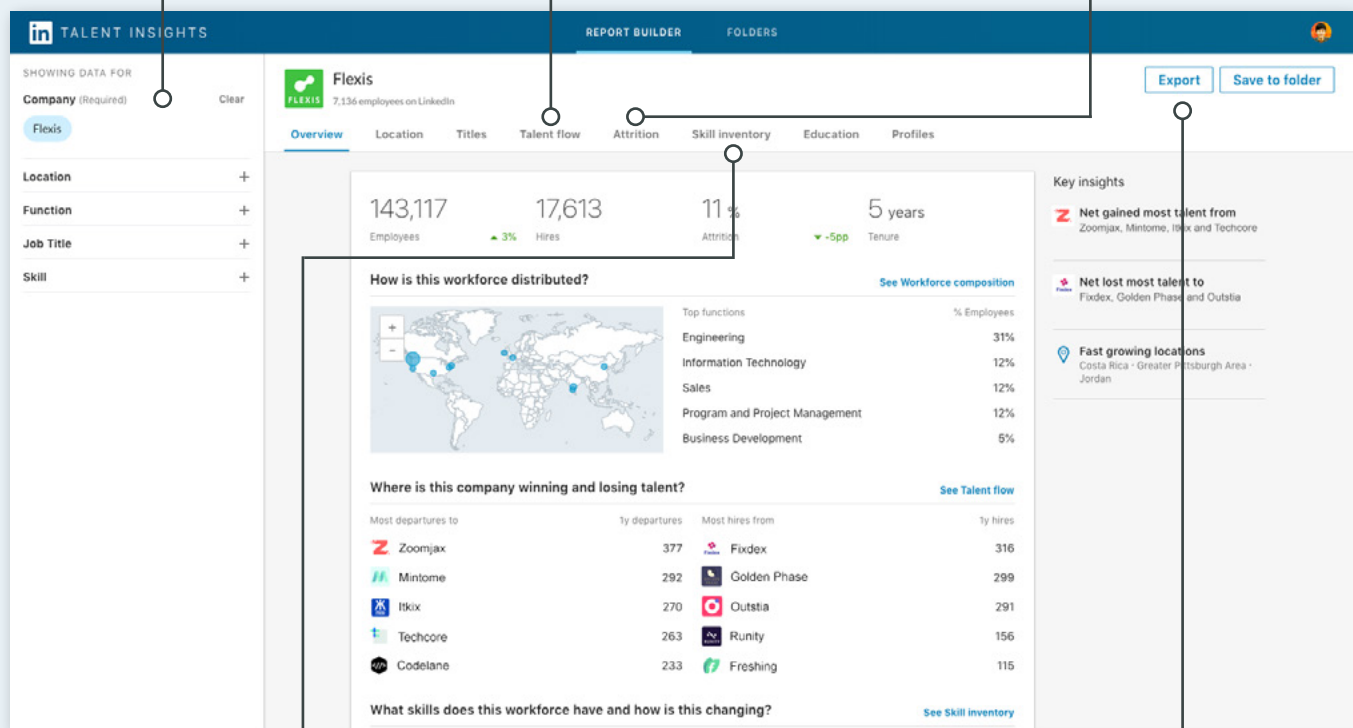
in TALENT INSIGHTS

REPORT BUILDER FOLDERS

SHOWING DATA FOR

Company (Required) Clear

Flexis

Location +

Function +

Job Title +

Skill +

FLEXIS

Flexis

7,136 employees on LinkedIn

Export Save to folder

Overview Location Titles Talent flow Attrition Skill inventory Education Profiles

143,117 Employees ▲ 3%

17,613 Hires

11 % Attrition ▼ -5pp

5 years Tenure

How is this workforce distributed?

See Workforce composition

+
−

| Top functions | % Employees |
|---|---|
| Engineering | 31% |
| Information Technology | 12% |
| Sales | 12% |
| Program and Project Management | 12% |
| Business Development | 5% |

Where is this company winning and losing talent?

See Talent flow

| Most departures to | 1y departures | Most hires from | 1y hires |
|---|---|---|---|
| Zoomjax | 377 | Fixdex | 316 |
| Mintome | 292 | Golden Phase | 299 |
| Itkix | 270 | Outstia | 291 |
| Techcore | 263 | Runity | 156 |
| Codelane | 233 | Freshing | 115 |

What skills does this workforce have and how is this changing?

See Skill inventory

Key insights

Net gained most talent from
Zoomjax, Mintome, Itkix and Techcore

Net lost most talent to
Fixdex, Golden Phase and Outstia

Fast growing locations
Costa Rica · Greater Pittsburgh Area · Jordan